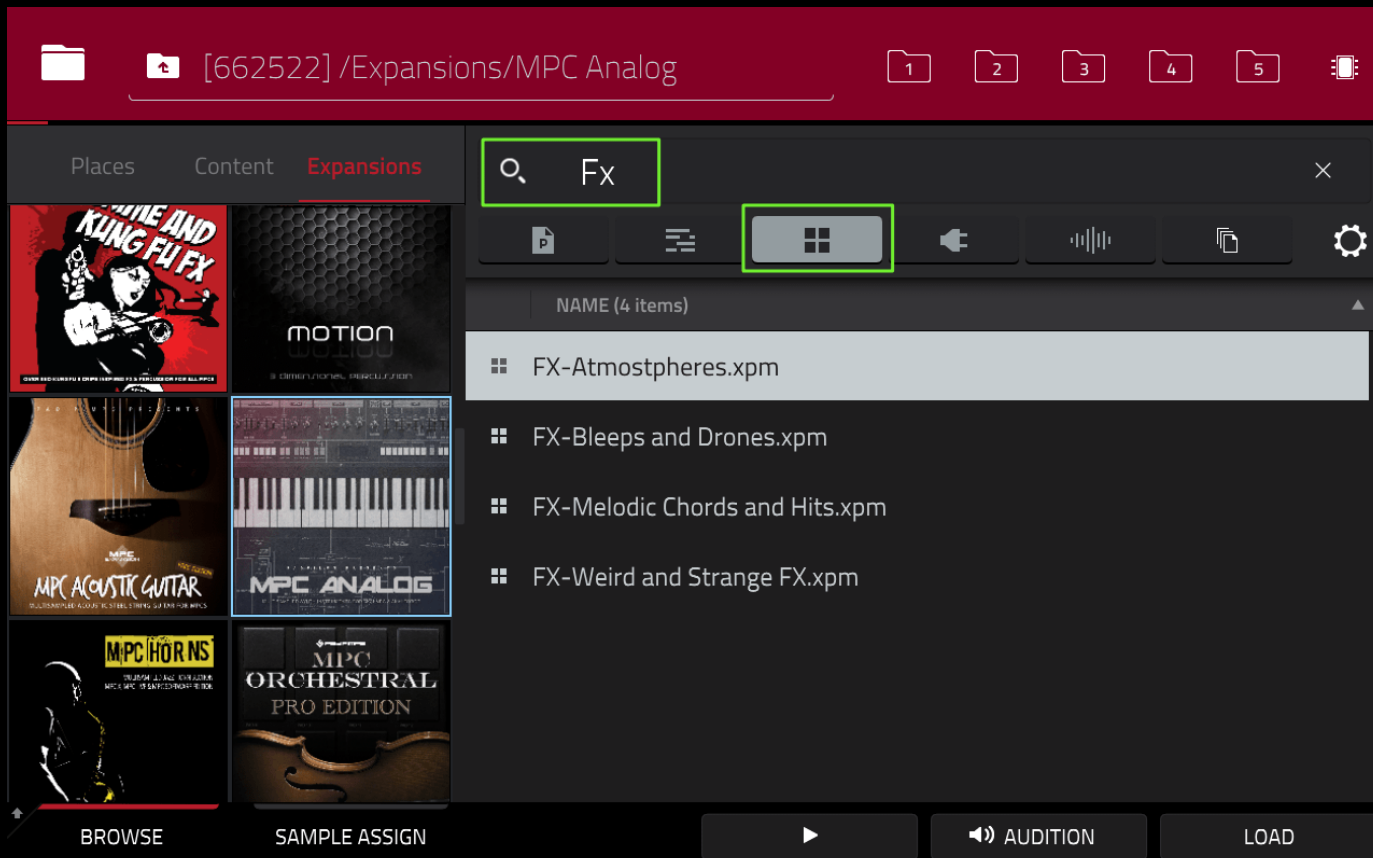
[662522] /Expansions/MPC Analog

1 2 3 4 5

Places Content Expansions

Fx

KUNG FU FX

MOTION

MPC ACOUSTIC GUITAR

MPC ANALOG

MPC HORNS

MPC ORCHESTRAL PRO EDITION

NAME (4 items)

FX-Atmostpheres.xpm

FX-Bleeps and Drones.xpm

FX-Melodic Chords and Hits.xpm

FX-Weird and Strange FX.xpm

BROWSE SAMPLE ASSIGN AUDITION LOAD